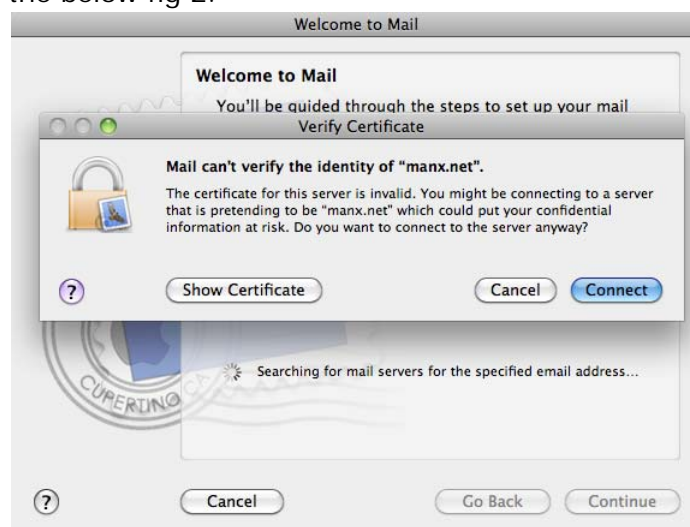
the below fig 2.

Welcome to Mail

Welcome to Mail

You'll be guided through the steps to set up your mail

Verify Certificate

Mail can't verify the identity of "manx.net".

The certificate for this server is invalid. You might be connecting to a server that is pretending to be "manx.net" which could put your confidential information at risk. Do you want to connect to the server anyway?

?

Show Certificate

Cancel

Connect

CUPERTINO CA

Searching for mail servers for the specified email address...

?

Cancel

Go Back

Continue